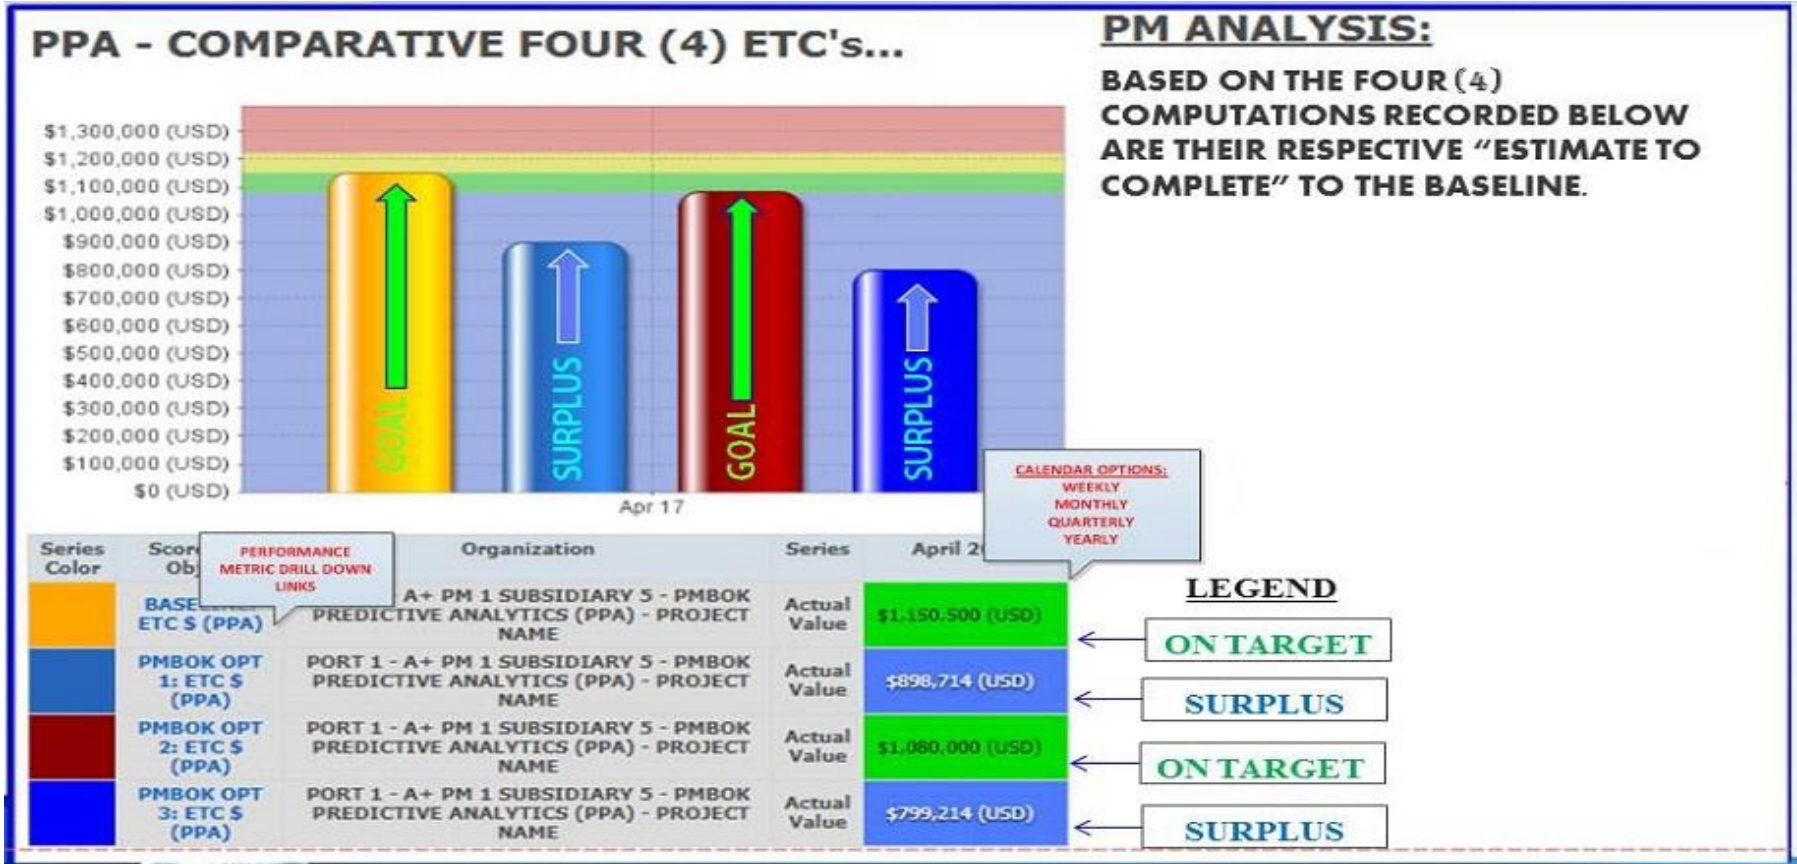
PPA - COMPARATIVE FOUR (4) ETC's...

PM ANALYSIS:

BASED ON THE FOUR (4) COMPUTATIONS RECORDED BELOW ARE THEIR RESPECTIVE "ESTIMATE TO COMPLETE" TO THE BASELINE.

$1,300,000 (USD)
$1,200,000 (USD)
$1,100,000 (USD)
$1,000,000 (USD)
$900,000 (USD)
$800,000 (USD)
$700,000 (USD)
$600,000 (USD)
$500,000 (USD)
$400,000 (USD)
$300,000 (USD)
$200,000 (USD)
$100,000 (USD)
$0 (USD)

GOAL
SURPLUS
GOAL
SURPLUS

Apr 17

CALENDAR OPTIONS:
WEEKLY
MONTHLY
QUARTERLY
YEARLY

PERFORMANCE METRIC DRILL DOWN LINKS

| Series Color | Score Obj | Organization | Series | April 2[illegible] |
|---|---|---|---|---|
| | BASE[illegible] ETC $ (PPA) | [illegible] A+ PM 1 SUBSIDIARY 5 - PMBOK PREDICTIVE ANALYTICS (PPA) - PROJECT NAME | Actual Value | $1,150,500 (USD) |
| | PMBOK OPT 1: ETC $ (PPA) | PORT 1 - A+ PM 1 SUBSIDIARY 5 - PMBOK PREDICTIVE ANALYTICS (PPA) - PROJECT NAME | Actual Value | $898,714 (USD) |
| | PMBOK OPT 2: ETC $ (PPA) | PORT 1 - A+ PM 1 SUBSIDIARY 5 - PMBOK PREDICTIVE ANALYTICS (PPA) - PROJECT NAME | Actual Value | $1,080,000 (USD) |
| | PMBOK OPT 3: ETC $ (PPA) | PORT 1 - A+ PM 1 SUBSIDIARY 5 - PMBOK PREDICTIVE ANALYTICS (PPA) - PROJECT NAME | Actual Value | $799,214 (USD) |

LEGEND
ON TARGET
SURPLUS
ON TARGET
SURPLUS